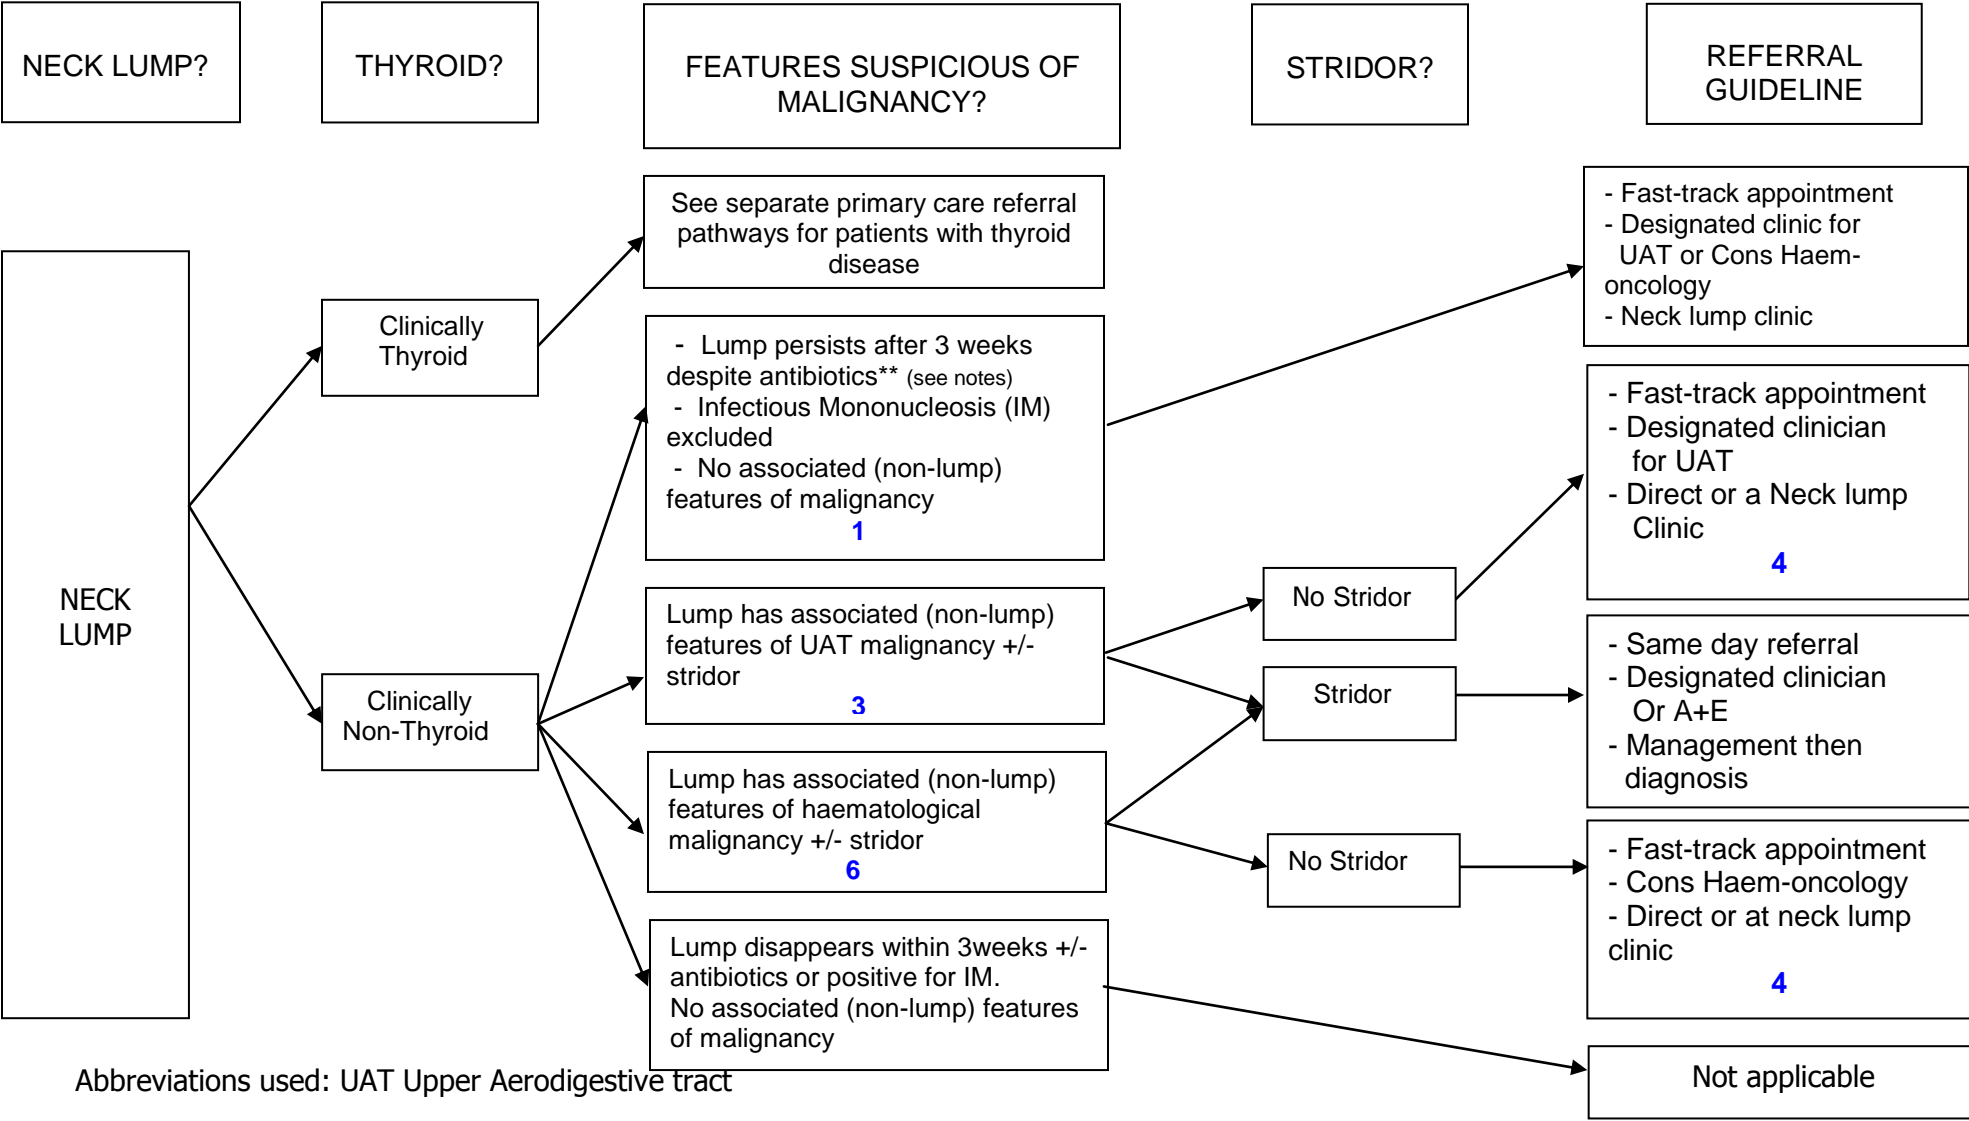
NECK LUMP?

THYROID?

FEATURES SUSPICIOUS OF MALIGNANCY?

STRIDOR?

REFERRAL GUIDELINE

NECK LUMP

Clinically Thyroid

Clinically Non-Thyroid

See separate primary care referral pathways for patients with thyroid disease

- Lump persists after 3 weeks despite antibiotics** (see notes)
- Infectious Mononucleosis (IM) excluded
- No associated (non-lump) features of malignancy
1

Lump has associated (non-lump) features of UAT malignancy +/- stridor
3

Lump has associated (non-lump) features of haematological malignancy +/- stridor
6

Lump disappears within 3weeks +/- antibiotics or positive for IM.
No associated (non-lump) features of malignancy

No Stridor

Stridor

No Stridor

- Fast-track appointment
- Designated clinic for UAT or Cons Haem-oncology
- Neck lump clinic

- Fast-track appointment
- Designated clinician for UAT
- Direct or a Neck lump Clinic
4

- Same day referral
- Designated clinician Or A+E
- Management then diagnosis

- Fast-track appointment
- Cons Haem-oncology
- Direct or at neck lump clinic
4

Not applicable

Abbreviations used: UAT Upper Aerodigestive tract